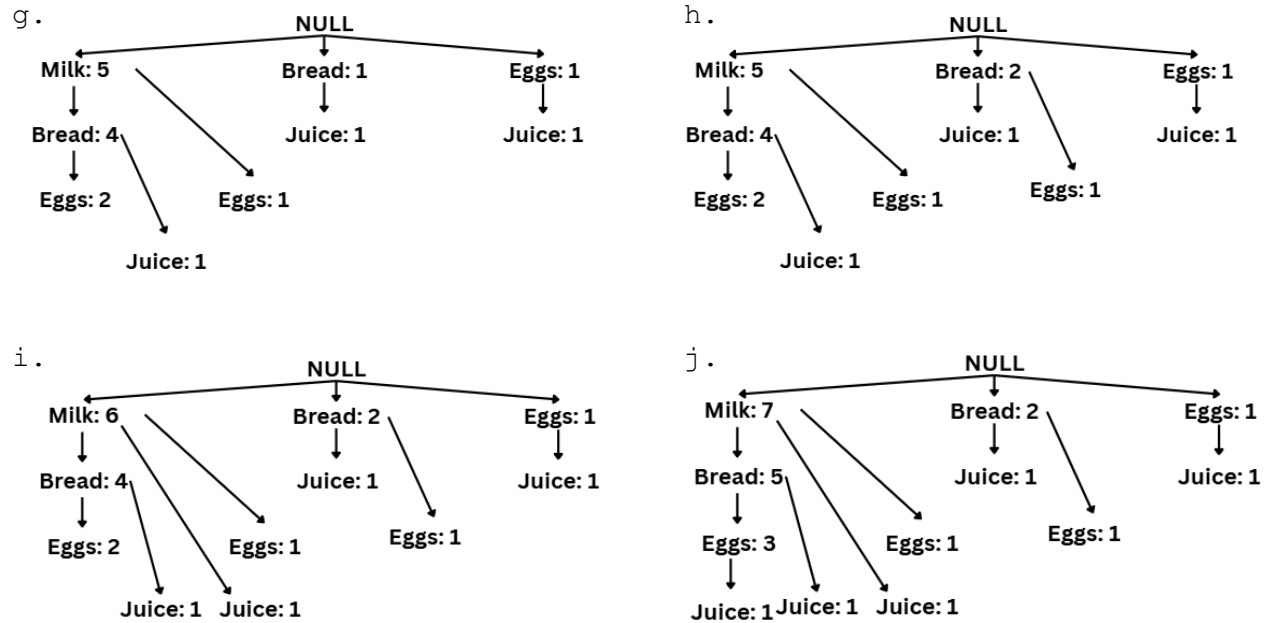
g.
NULL
Milk: 5
Bread: 1
Eggs: 1
Bread: 4
Juice: 1
Juice: 1
Eggs: 2
Eggs: 1
Juice: 1

h.
NULL
Milk: 5
Bread: 2
Eggs: 1
Bread: 4
Juice: 1
Juice: 1
Eggs: 1
Eggs: 2
Eggs: 1
Juice: 1

i.
NULL
Milk: 6
Bread: 2
Eggs: 1
Bread: 4
Juice: 1
Juice: 1
Eggs: 1
Eggs: 2
Eggs: 1
Juice: 1
Juice: 1

j.
NULL
Milk: 7
Bread: 2
Eggs: 1
Bread: 5
Juice: 1
Juice: 1
Eggs: 1
Eggs: 1
Eggs: 3
Juice: 1
Juice: 1
Juice: 1